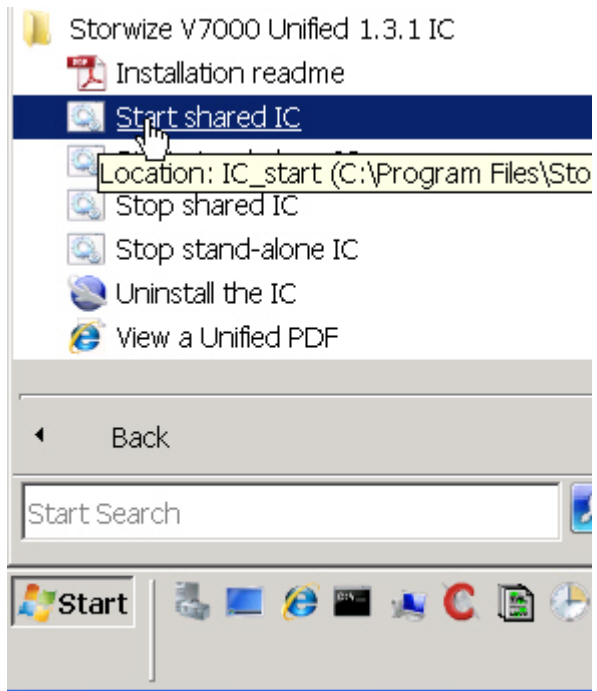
Storwize V7000 Unified 1.3.1 IC
Installation readme
Start shared IC
Location: IC_start (C:\Program Files\Sto
Stop shared IC
Stop stand-alone IC
Uninstall the IC
View a Unified PDF
Back
Start Search
Start